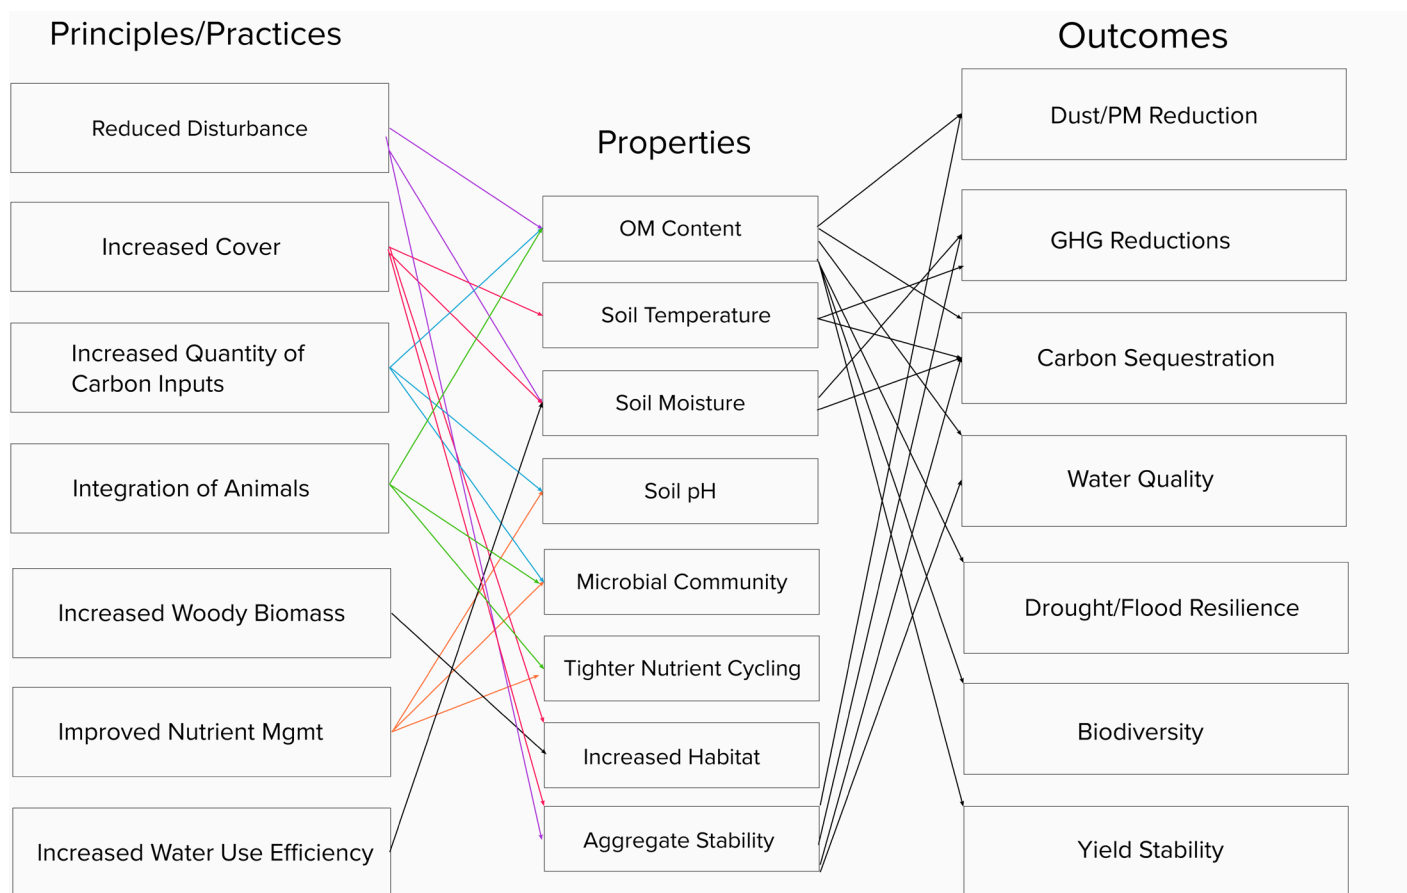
Principles/Practices

Reduced Disturbance

Increased Cover

Increased Quantity of Carbon Inputs

Integration of Animals

Increased Woody Biomass

Improved Nutrient Mgmt

Increased Water Use Efficiency

Properties

OM Content

Soil Temperature

Soil Moisture

Soil pH

Microbial Community

Tighter Nutrient Cycling

Increased Habitat

Aggregate Stability

Outcomes

Dust/PM Reduction

GHG Reductions

Carbon Sequestration

Water Quality

Drought/Flood Resilience

Biodiversity

Yield Stability